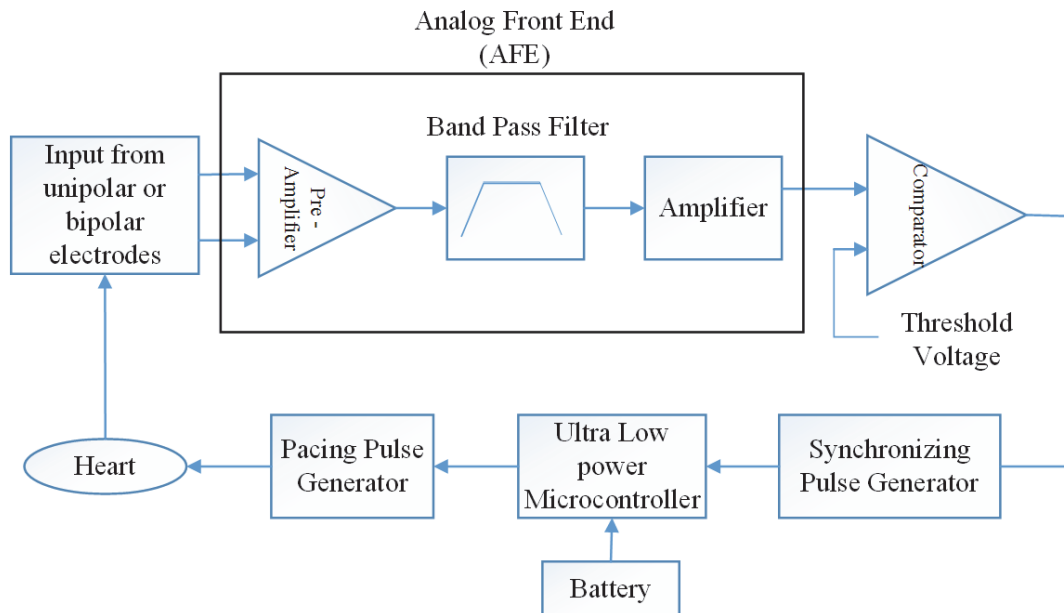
Analog Front End
(AFE)

Band Pass Filter

Input from unipolar or bipolar electrodes

Pre - Amplifier

Amplifier

Comparator

Threshold Voltage

Heart

Pacing Pulse Generator

Ultra Low power Microcontroller

Synchronizing Pulse Generator

Battery